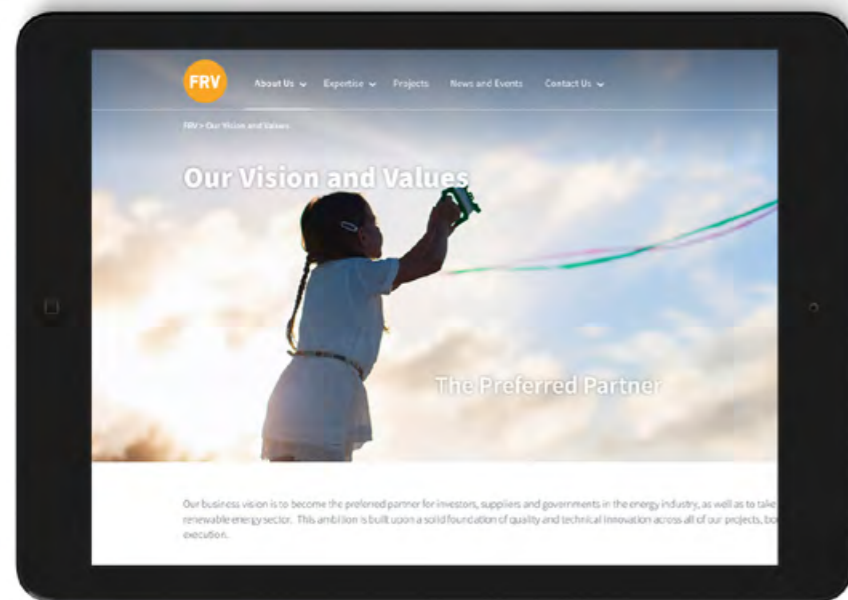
FRV

About Us Expertise Projects News and Events Contact Us

FRV > Our Vision and Values

Our Vision and Values

The Preferred Partner

Our business vision is to become the preferred partner for investors, suppliers and governments in the energy industry, as well as to take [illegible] renewable energy sector. This ambition is built upon a solid foundation of quality and technical innovation across all of our projects, bo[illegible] execution.